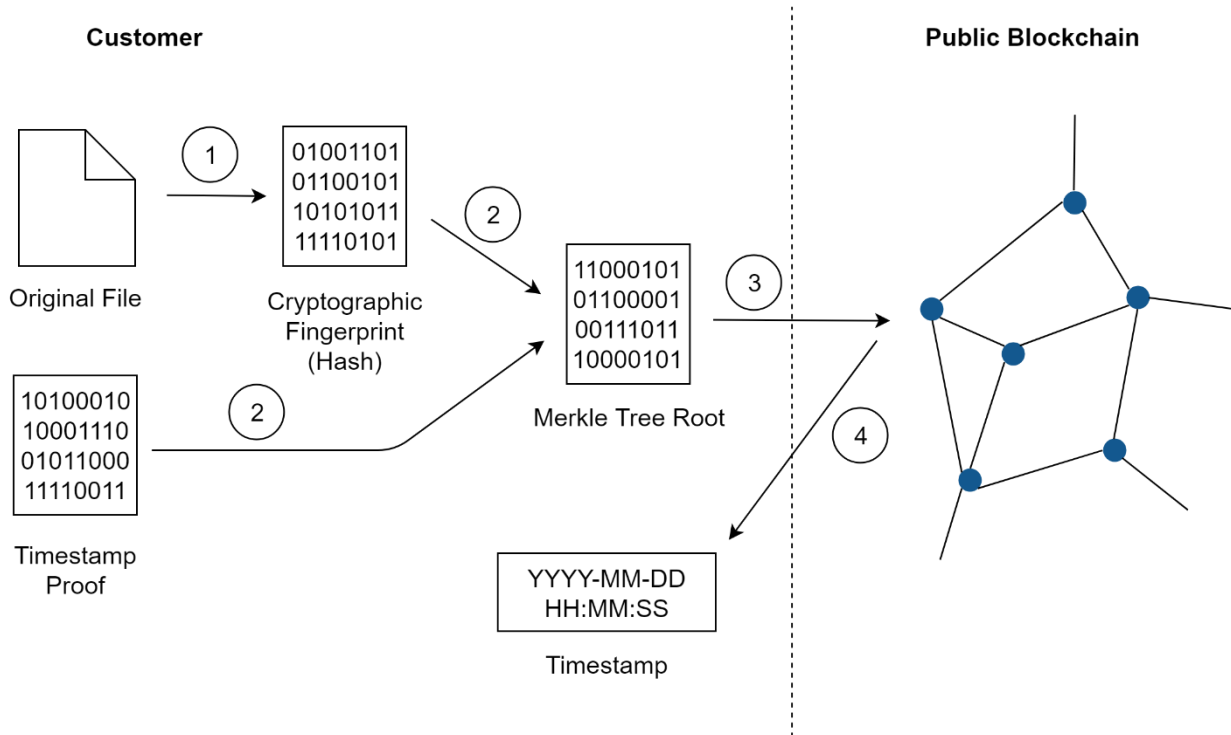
Customer

Public Blockchain

1

01001101
01100101
10101011
11110101

Original File

Cryptographic Fingerprint (Hash)

2

11000101
01100001
00111011
10000101

3

10100010
10001110
01011000
11110011

2

Merkle Tree Root

4

Timestamp Proof

YYYY-MM-DD
HH:MM:SS

Timestamp